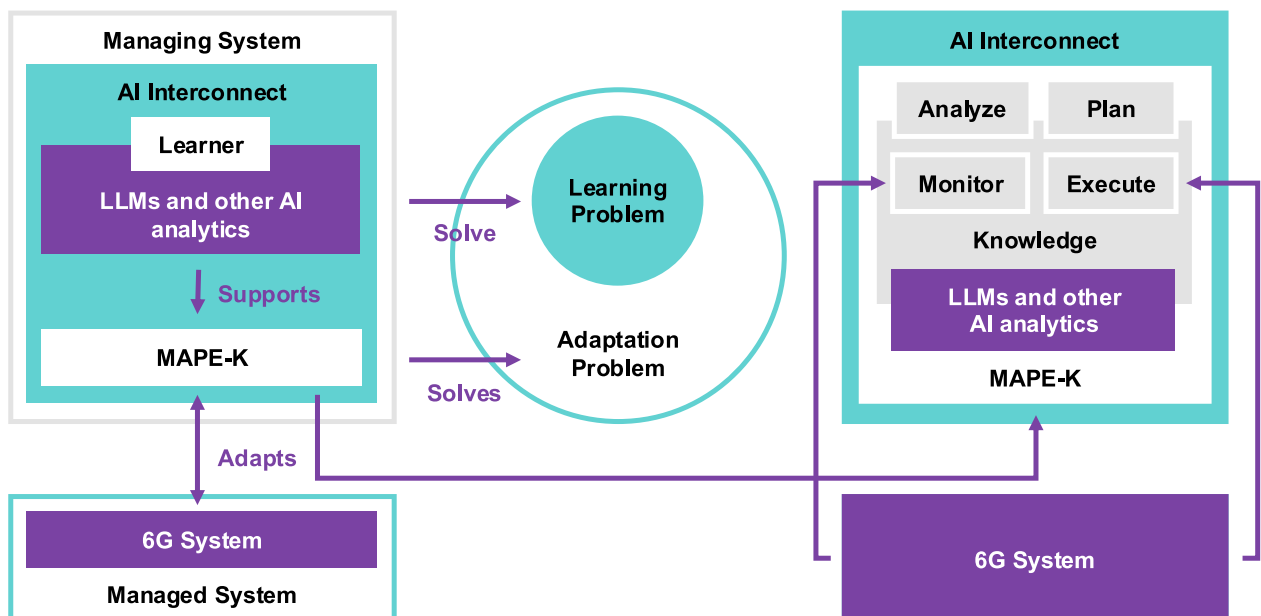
Managing System

AI Interconnect

Learner

LLMs and other AI analytics

Supports

MAPE-K

Adapts

6G System

Managed System

Solve

Solves

Learning Problem

Adaptation Problem

AI Interconnect

Analyze

Plan

Monitor

Execute

Knowledge

LLMs and other AI analytics

MAPE-K

6G System